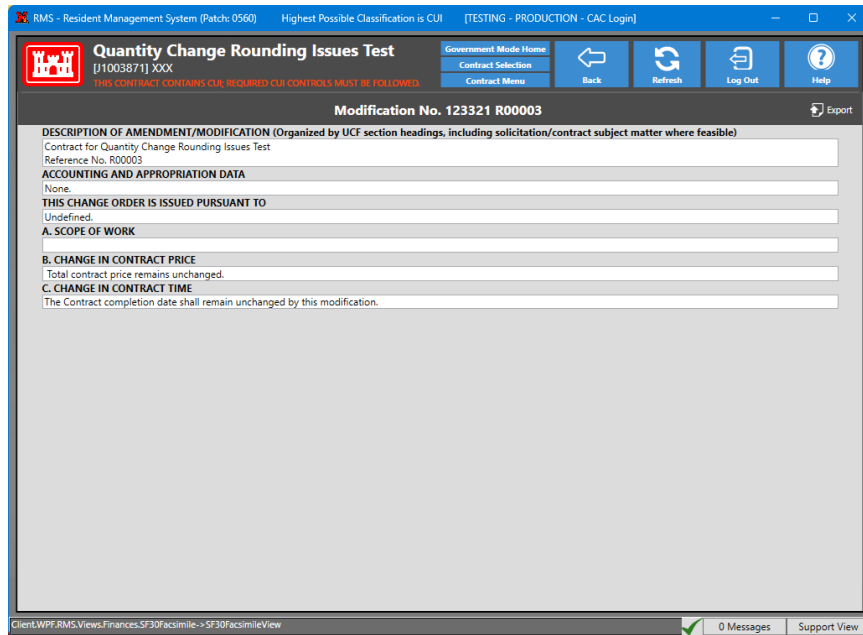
RMS - Resident Management System (Patch: 0560)   Highest Possible Classification is CUI   [TESTING - PRODUCTION - CAC Login]

Quantity Change Rounding Issues Test
[J1003871] XXX
THIS CONTRACT CONTAINS CUI; REQUIRED CUI CONTROLS MUST BE FOLLOWED.

Government Mode Home
Contract Selection
Contract Menu

Back
Refresh
Log Out
Help

Modification No. 123321 R00003
Export

DESCRIPTION OF AMENDMENT/MODIFICATION (Organized by UCF section headings, including solicitation/contract subject matter where feasible)
Contract for Quantity Change Rounding Issues Test
Reference No. R00003

ACCOUNTING AND APPROPRIATION DATA
None.

THIS CHANGE ORDER IS ISSUED PURSUANT TO
Undefined.

A. SCOPE OF WORK

B. CHANGE IN CONTRACT PRICE
Total contract price remains unchanged.

C. CHANGE IN CONTRACT TIME
The Contract completion date shall remain unchanged by this modification.

Client.WPF.RMS.Views.Finances.SF30Facsimile->SF30FacsimileView
0 Messages
Support View